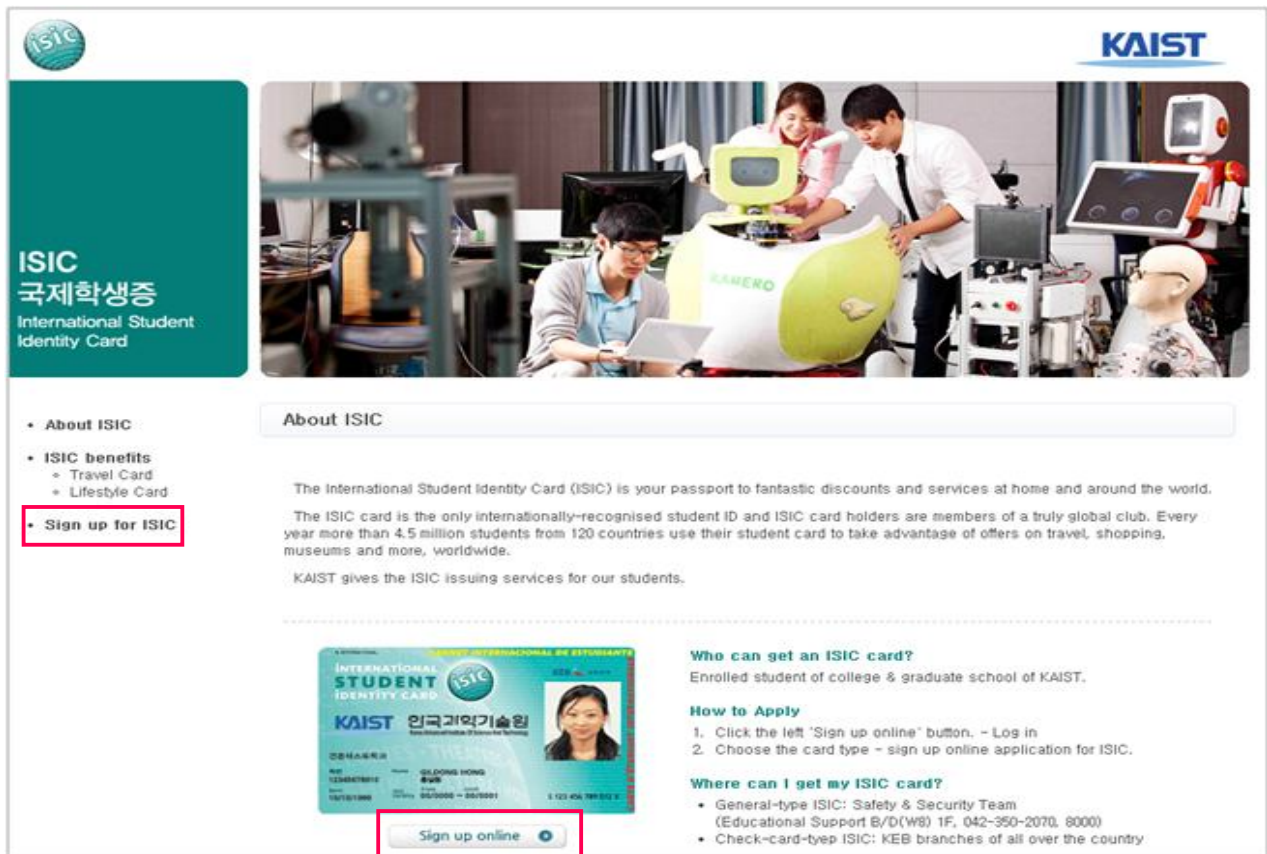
isic

KAIST

ISIC
국제학생증
International Student Identity Card

KAMERO

- About ISIC
- ISIC benefits
  - Travel Card
  - Lifestyle Card
- Sign up for ISIC

About ISIC

The International Student Identity Card (ISIC) is your passport to fantastic discounts and services at home and around the world.

The ISIC card is the only internationally-recognised student ID and ISIC card holders are members of a truly global club. Every year more than 4.5 million students from 120 countries use their student card to take advantage of offers on travel, shopping, museums and more, worldwide.

KAIST gives the ISIC issuing services for our students.

CARNET INTERNACIONAL DE ESTUDIANTE
INTERNATIONAL STUDENT IDENTITY CARD
isic
KAIST 한국과학기술원
Korea Advanced Institute of Science and Technology
GILDONG HONG
00/0000 - 00/0001
S 123 456 789 012 X

Sign up online

Who can get an ISIC card?
Enrolled student of college & graduate school of KAIST.

How to Apply
1. Click the left 'Sign up online' button. - Log in
2. Choose the card type - sign up online application for ISIC.

Where can I get my ISIC card?
- General-type ISIC: Safety & Security Team (Educational Support B/D(W8) 1F, 042-350-2070, 8000)
- Check-card-tyep ISIC: KEB branches of all over the country